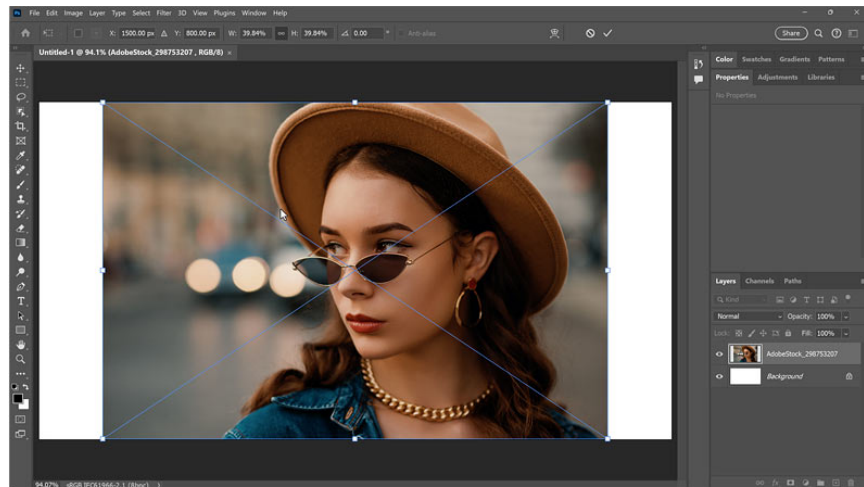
File Edit Image Layer Type Select Filter 3D View Plugins Window Help

X: 1500.00 px Y: 800.00 px W: 39.84% H: 39.84% 0.00 Anti-alias

Share

Untitled-1 @ 94.1% (AdobeStock_298753207 , RGB/8) ×

Color Swatches Gradients Patterns

Properties Adjustments Libraries

No Properties

Layers Channels Paths

Kind

Normal Opacity: 100%

Lock: Fill: 100%

AdobeStock_298753207

Background

94.07% sRGB IEC61966-2.1 (8bpc)